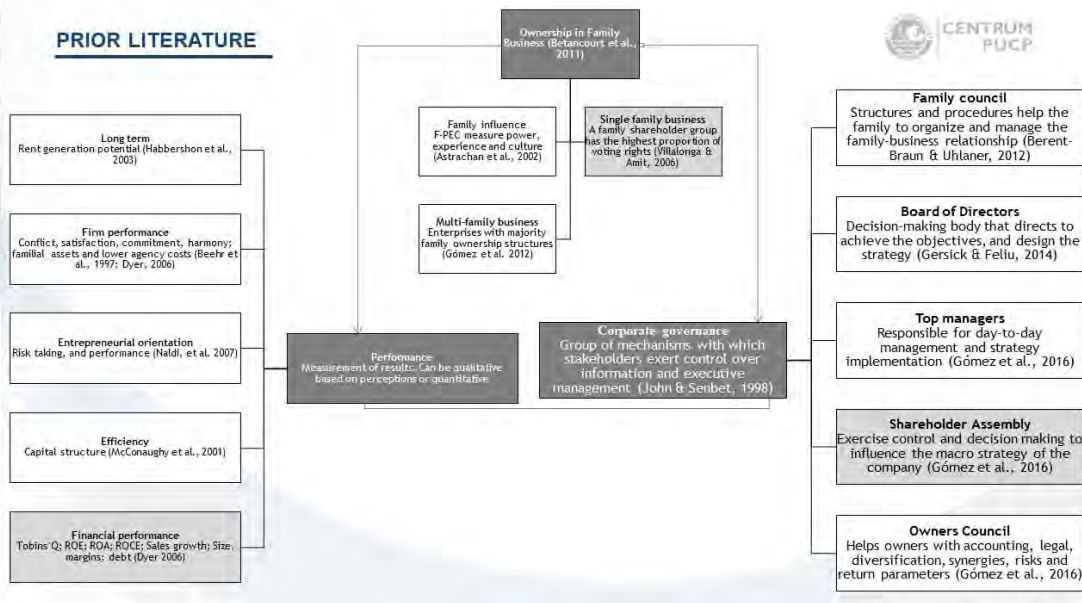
PRIOR LITERATURE

CENTRUM PUCP

Ownership in Family Business (Betancourt et al., 2011)

Long term
Rent generation potential (Habbershon et al., 2003)

Firm performance
Conflict, satisfaction, commitment, harmony; familial assets and lower agency costs (Beehr et al., 1997; Dyer, 2006)

Entrepreneurial orientation
Risk taking, and performance (Naldi, et al. 2007)

Efficiency
Capital structure (McConaughy et al., 2001)

Financial performance
Tobins' Q; ROE; ROA; ROCE; Sales growth; Size, margins; debt (Dyer 2006)

Family influence
F-PEC measure power, experience and culture (Astrachan et al., 2002)

Single family business
A family shareholder group has the highest proportion of voting rights (Villalonga & Amit, 2006)

Multi-family business
Enterprises with majority family ownership structures (Gómez et al. 2012)

Performance
Measurement of results. Can be qualitative based on perceptions or quantitative

Corporate governance
Group of mechanisms with which stakeholders exert control over information and executive management (John & Senbet, 1998)

Family council
Structures and procedures help the family to organize and manage the family-business relationship (Berent-Braun & Uhlaner, 2012)

Board of Directors
Decision-making body that directs to achieve the objectives, and design the strategy (Gersick & Feliu, 2014)

Top managers
Responsible for day-to-day management and strategy implementation (Gómez et al., 2016)

Shareholder Assembly
Exercise control and decision making to influence the macro strategy of the company (Gómez et al., 2016)

Owners Council
Helps owners with accounting, legal, diversification, synergies, risks and return parameters (Gómez et al., 2016)